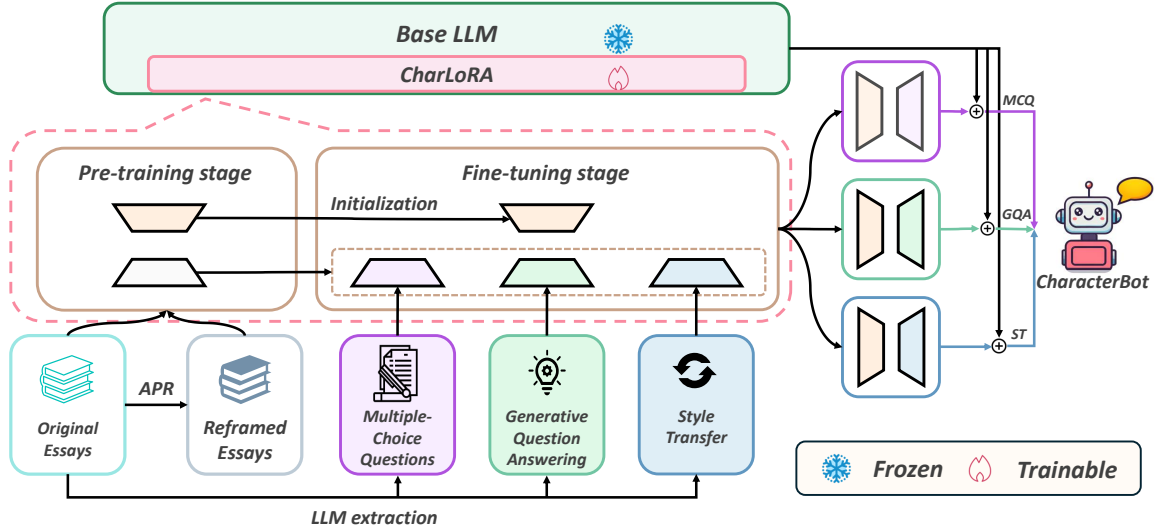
Base LLM

CharLoRA

Pre-training stage

Fine-tuning stage

Initialization

MCQ

GQA

ST

CharacterBot

Original Essays

APR

Reframed Essays

Multiple-Choice Questions

Generative Question Answering

Style Transfer

LLM extraction

Frozen

Trainable